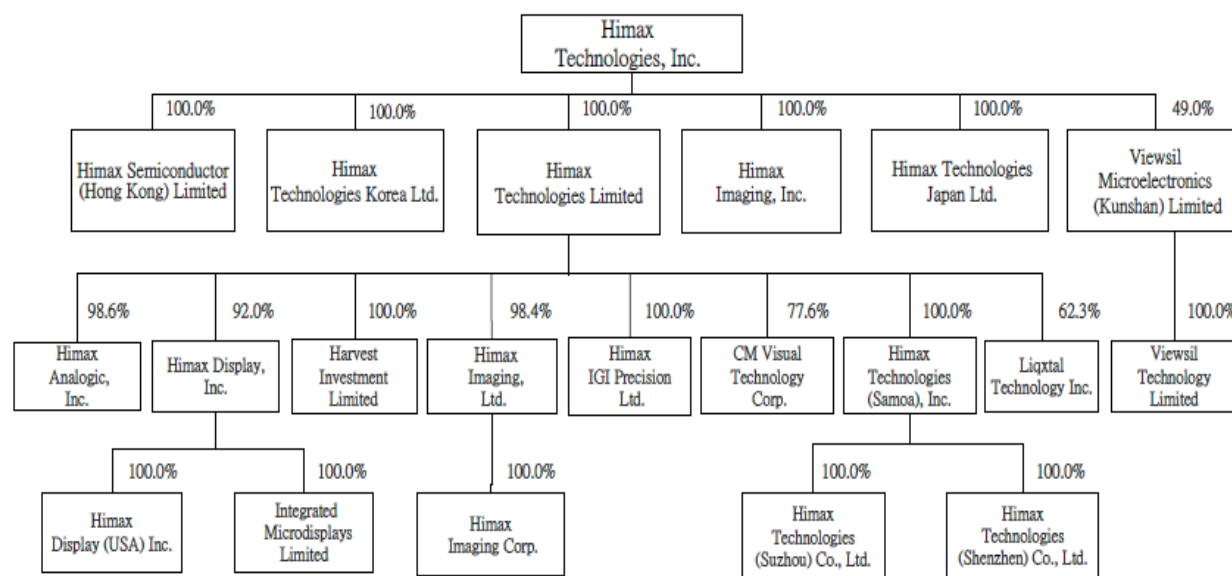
Himax Technologies, Inc.

100.0%
Himax Semiconductor (Hong Kong) Limited

100.0%
Himax Technologies Korea Ltd.

100.0%
Himax Technologies Limited

100.0%
Himax Imaging, Inc.

100.0%
Himax Technologies Japan Ltd.

49.0%
Viewsil Microelectronics (Kunshan) Limited

98.6%
Himax Analogic, Inc.

92.0%
Himax Display, Inc.

100.0%
Harvest Investment Limited

98.4%
Himax Imaging, Ltd.

100.0%
Himax IGI Precision Ltd.

77.6%
CM Visual Technology Corp.

100.0%
Himax Technologies (Samoa), Inc.

62.3%
Liqxtal Technology Inc.

100.0%
Viewsil Technology Limited

100.0%
Himax Display (USA) Inc.

100.0%
Integrated Microdisplays Limited

100.0%
Himax Imaging Corp.

100.0%
Himax Technologies (Suzhou) Co., Ltd.

100.0%
Himax Technologies (Shenzhen) Co., Ltd.